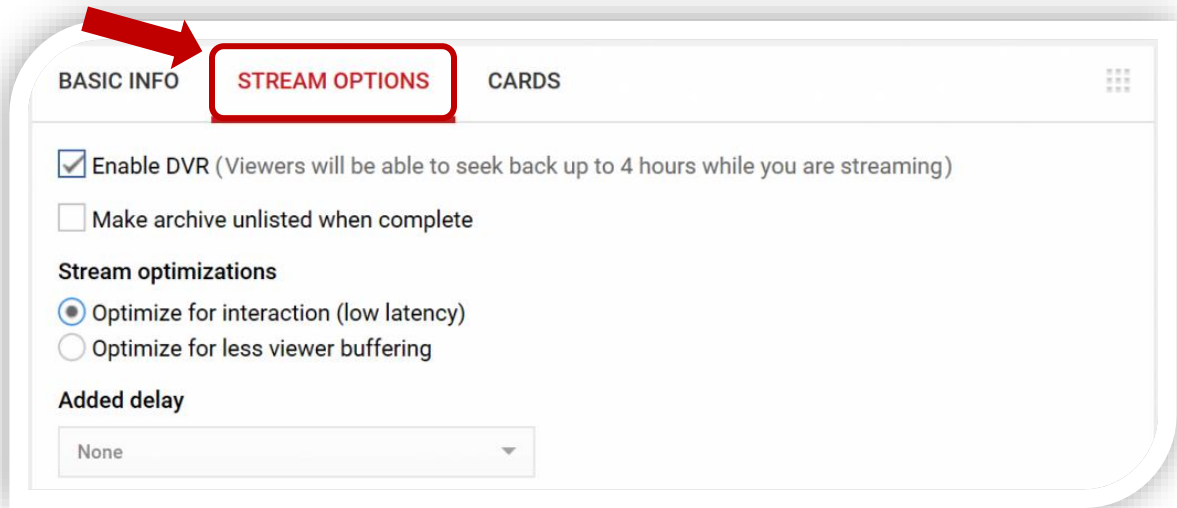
BASIC INFO STREAM OPTIONS CARDS

Enable DVR (Viewers will be able to seek back up to 4 hours while you are streaming)

Make archive unlisted when complete

Stream optimizations

Optimize for interaction (low latency)

Optimize for less viewer buffering

Added delay

None